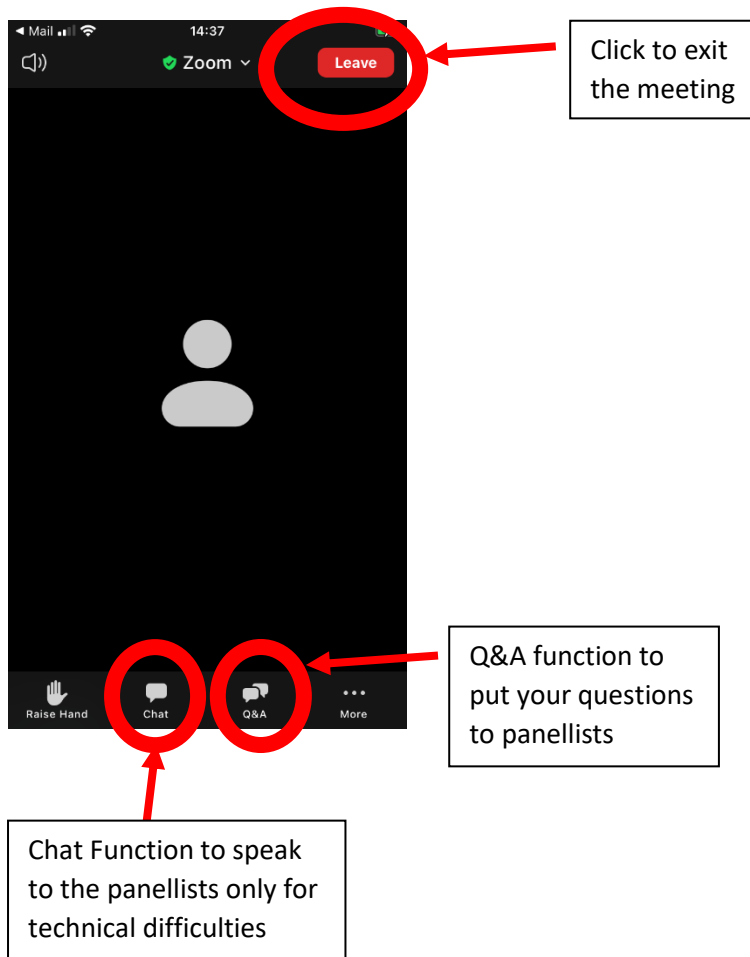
◀ Mail 14:37

Zoom

Leave

Click to exit the meeting

Q&A function to put your questions to panellists

Raise Hand

Chat

Q&A

More

Chat Function to speak to the panellists only for technical difficulties